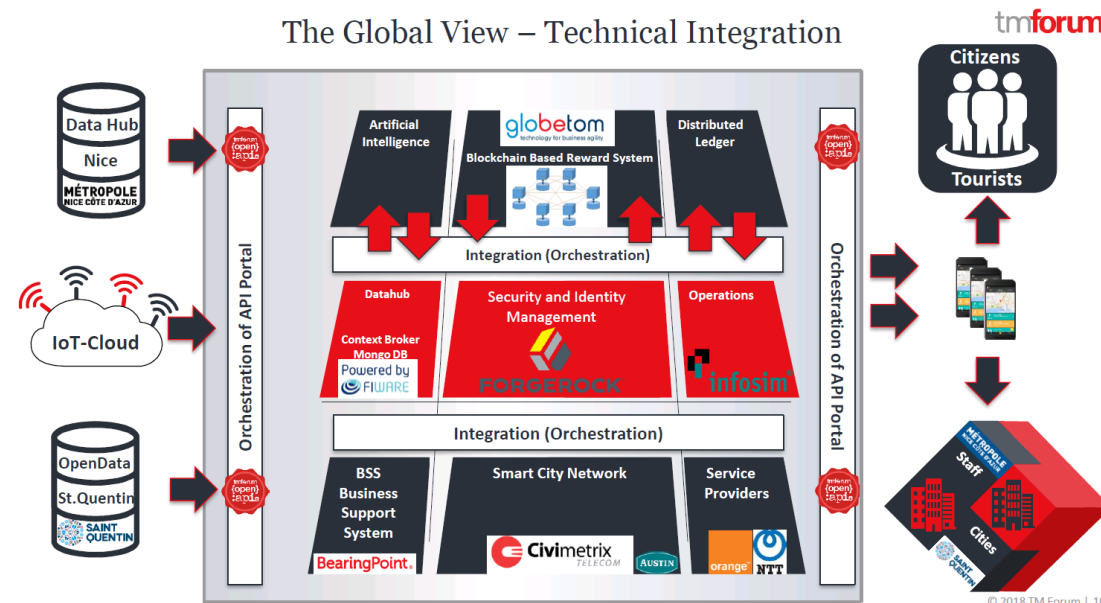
The Global View – Technical Integration

tmforum

Data Hub
Nice
MÉTROPOLE NICE CÔTE D'AZUR

IoT-Cloud

OpenData
St.Quentin
SAINT QUENTIN

tmforum {open} apis

Orchestration of API Portal

Artificial Intelligence

globetom technology for business agility
Blockchain Based Reward System

Distributed Ledger

Integration (Orchestration)

Datahub

Context Broker Mongo DB

Powered by FIWARE

Security and Identity Management

FORGEROCK

Operations

infosim

Integration (Orchestration)

BSS Business Support System

BearingPoint.

Smart City Network

Civimetrix TELECOM

AUSTIN

Service Providers

orange

NTT

Orchestration of API Portal

Citizens

Tourists

MÉTROPOLE NICE CÔTE D'AZUR

Staff

Cities

SAINT QUENTIN

© 2018 TM Forum | 1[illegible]